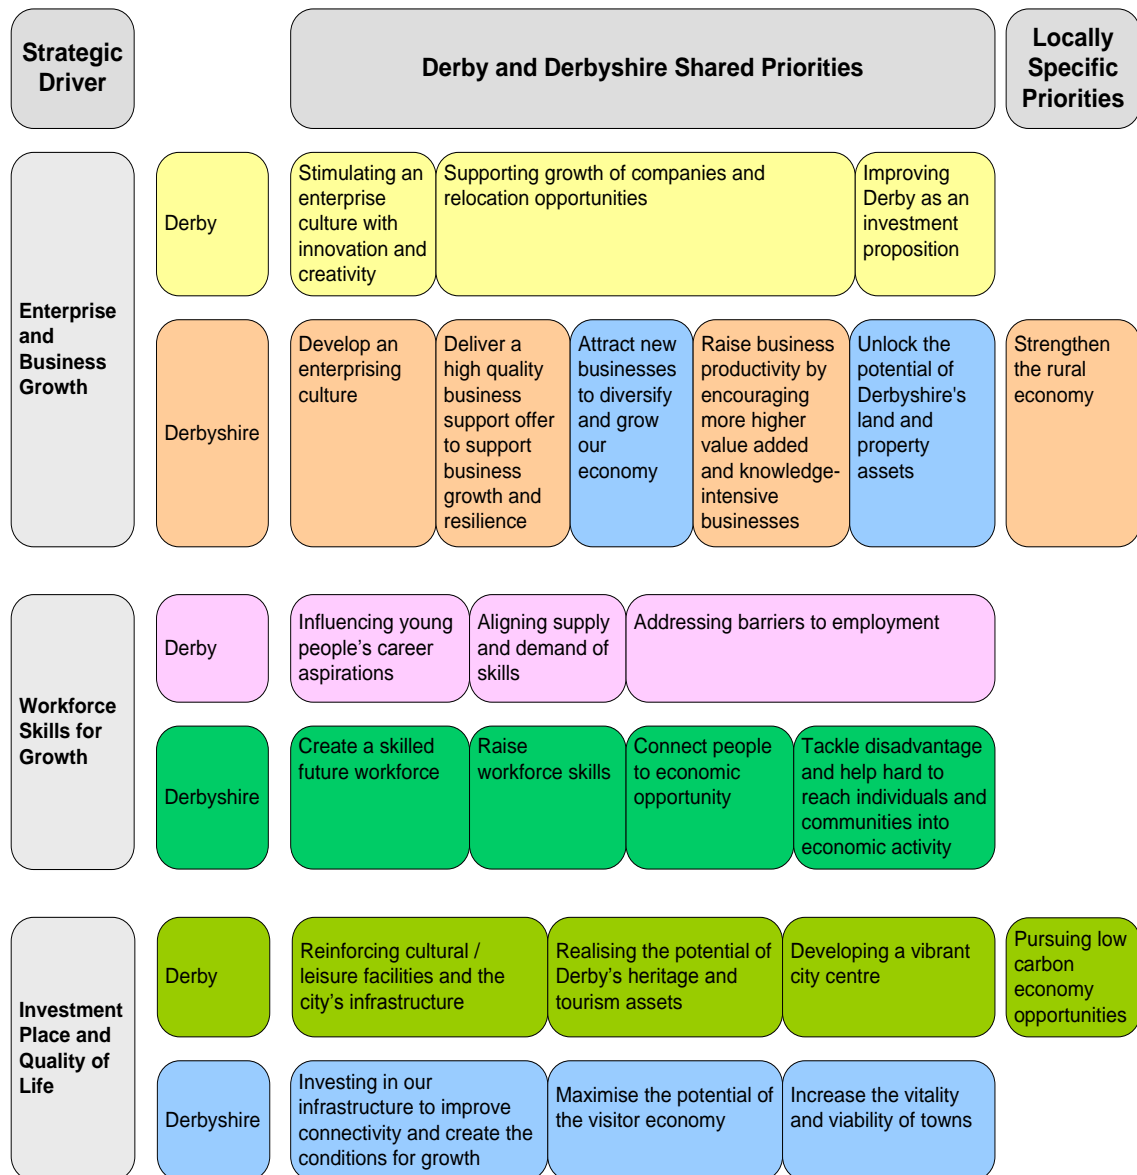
Strategic Driver

Derby and Derbyshire Shared Priorities

Locally Specific Priorities

Enterprise and Business Growth

Derby

Stimulating an enterprise culture with innovation and creativity

Supporting growth of companies and relocation opportunities

Improving Derby as an investment proposition

Derbyshire

Develop an enterprising culture

Deliver a high quality business support offer to support business growth and resilience

Attract new businesses to diversify and grow our economy

Raise business productivity by encouraging more higher value added and knowledge-intensive businesses

Unlock the potential of Derbyshire's land and property assets

Strengthen the rural economy

Workforce Skills for Growth

Derby

Influencing young people's career aspirations

Aligning supply and demand of skills

Addressing barriers to employment

Derbyshire

Create a skilled future workforce

Raise workforce skills

Connect people to economic opportunity

Tackle disadvantage and help hard to reach individuals and communities into economic activity

Investment Place and Quality of Life

Derby

Reinforcing cultural / leisure facilities and the city's infrastructure

Realising the potential of Derby's heritage and tourism assets

Developing a vibrant city centre

Pursuing low carbon economy opportunities

Derbyshire

Investing in our infrastructure to improve connectivity and create the conditions for growth

Maximise the potential of the visitor economy

Increase the vitality and viability of towns